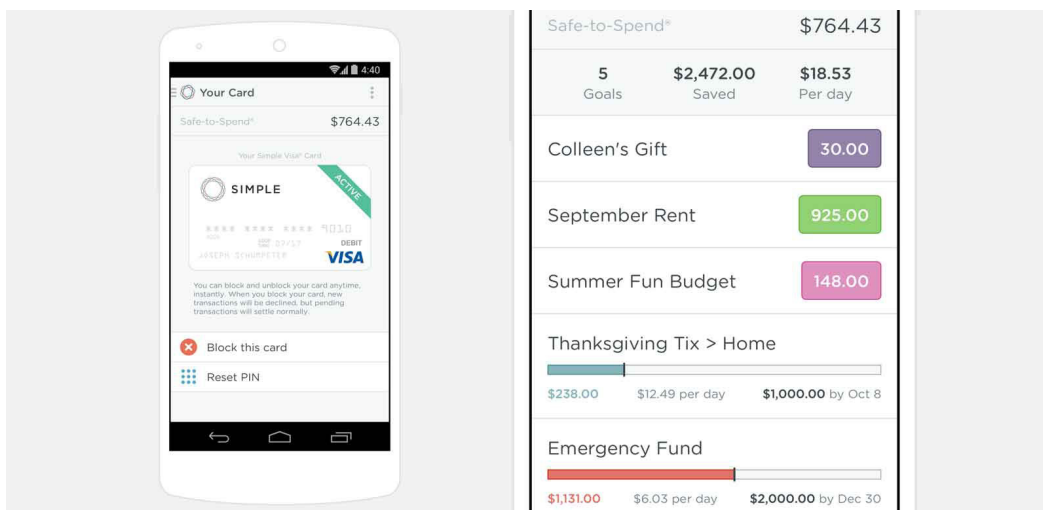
4:40

Your Card

Safe-to-Spend® $764.43

Your Simple Visa® Card

SIMPLE

ACTIVE

**** **** **** 9010

07/17 DEBIT

JOSEPH SCHUMPETER

VISA

You can block and unblock your card anytime, instantly. When you block your card, new transactions will be declined, but pending transactions will settle normally.

Block this card

Reset PIN

Safe-to-Spend® $764.43

5 Goals

$2,472.00 Saved

$18.53 Per day

Colleen's Gift 30.00

September Rent 925.00

Summer Fun Budget 148.00

Thanksgiving Tix > Home

$238.00 $12.49 per day $1,000.00 by Oct 8

Emergency Fund

$1,131.00 $6.03 per day $2,000.00 by Dec 30